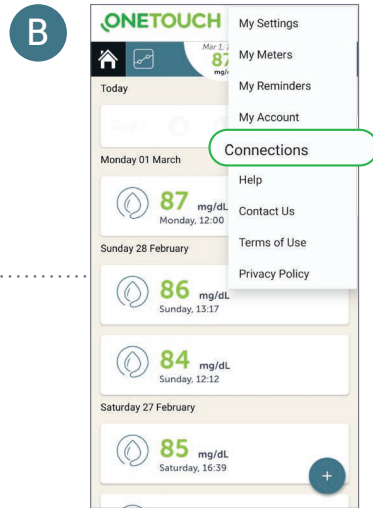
B

ONETOUCH

Mar 1, 
87
mg/

Today

Monday 01 March

87 mg/dL
Monday, 12:00

Sunday 28 February

86 mg/dL
Sunday, 13:17

84 mg/dL
Sunday, 12:12

Saturday 27 February

85 mg/dL
Saturday, 16:39

My Settings
My Meters
My Reminders
My Account
Connections
Help
Contact Us
Terms of Use
Privacy Policy

+